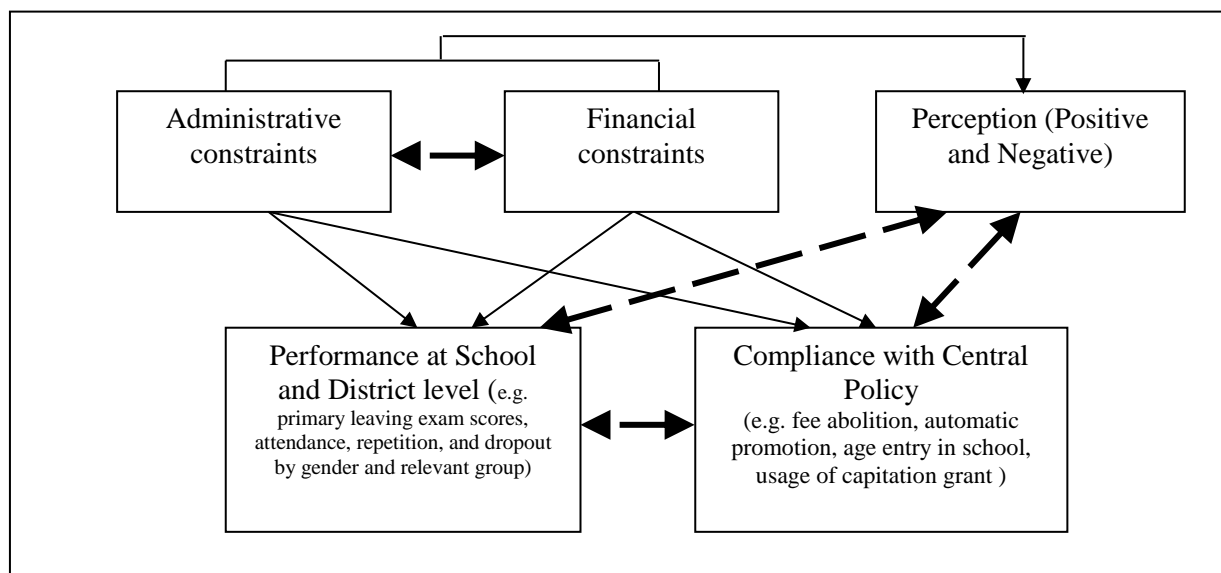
Administrative constraints

Financial constraints

Perception (Positive and Negative)

Performance at School and District level (e.g. primary leaving exam scores, attendance, repetition, and dropout by gender and relevant group)

Compliance with Central Policy (e.g. fee abolition, automatic promotion, age entry in school, usage of capitation grant )